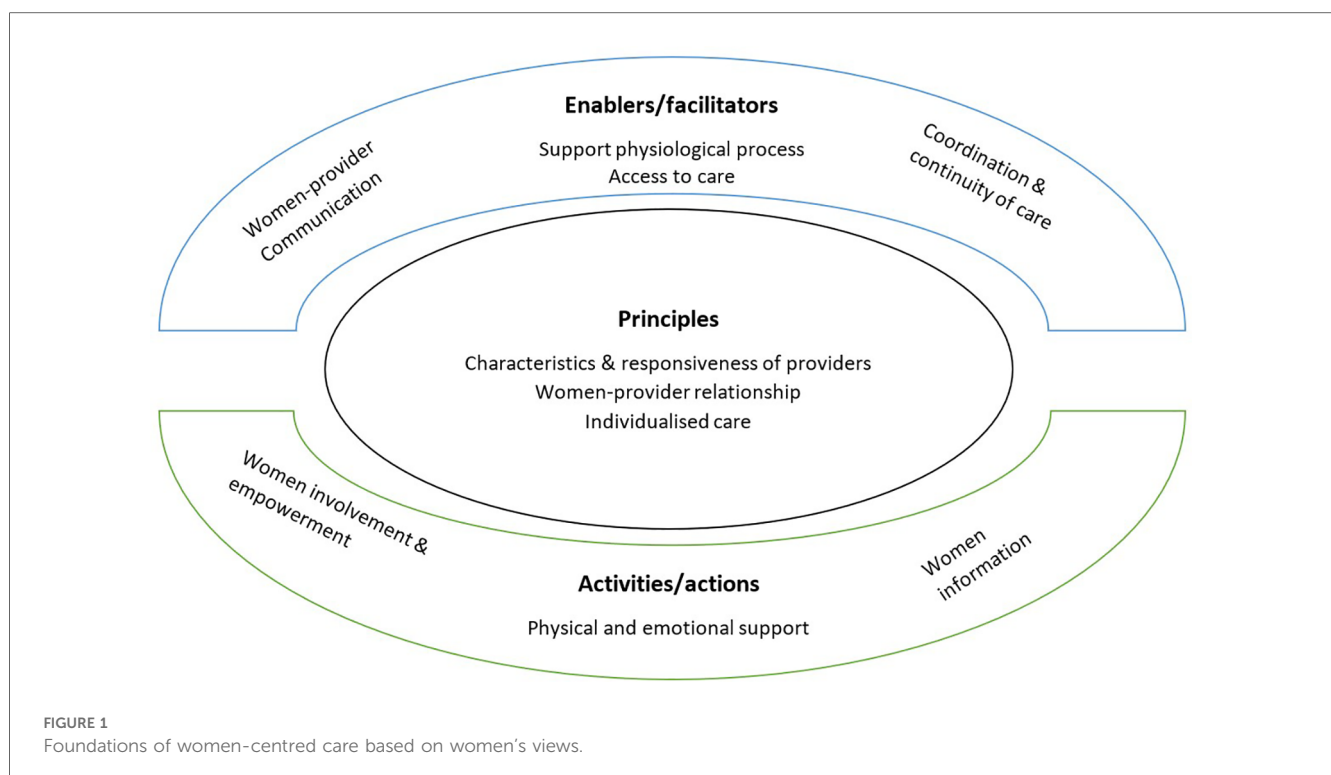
Enablers/facilitators

Support physiological process
Access to care

Women-provider Communication

Coordination & continuity of care

Principles

Characteristics & responsiveness of providers
Women-provider relationship
Individualised care

Women involvement & empowerment

Women information

Activities/actions

Physical and emotional support

FIGURE 1
Foundations of women-centred care based on women's views.